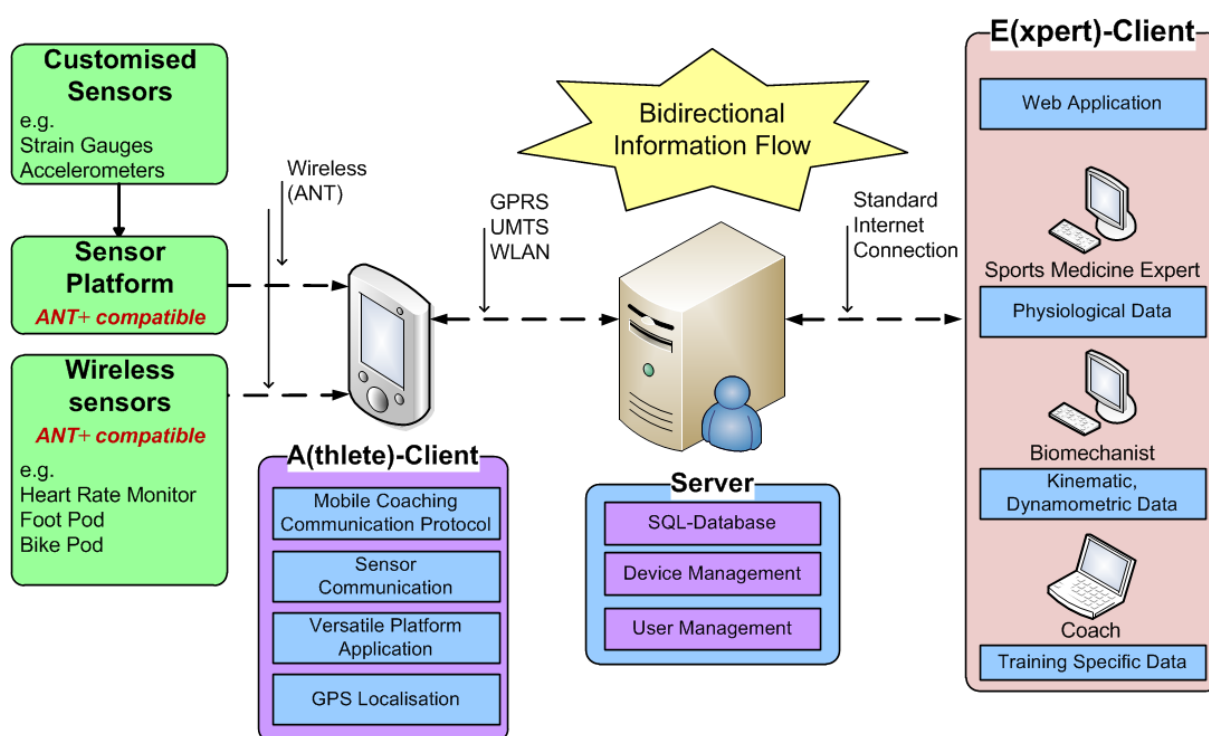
Customised Sensors
e.g.
Strain Gauges
Accelerometers

Sensor Platform
ANT+ compatible

Wireless sensors
ANT+ compatible
e.g.
Heart Rate Monitor
Foot Pod
Bike Pod

Wireless (ANT)

GPRS
UMTS
WLAN

Bidirectional Information Flow

Standard Internet Connection

A(thlete)-Client
Mobile Coaching Communication Protocol
Sensor Communication
Versatile Platform Application
GPS Localisation

Server
SQL-Database
Device Management
User Management

E(xpert)-Client
Web Application
Sports Medicine Expert
Physiological Data
Biomechanist
Kinematic, Dynamometric Data
Coach
Training Specific Data